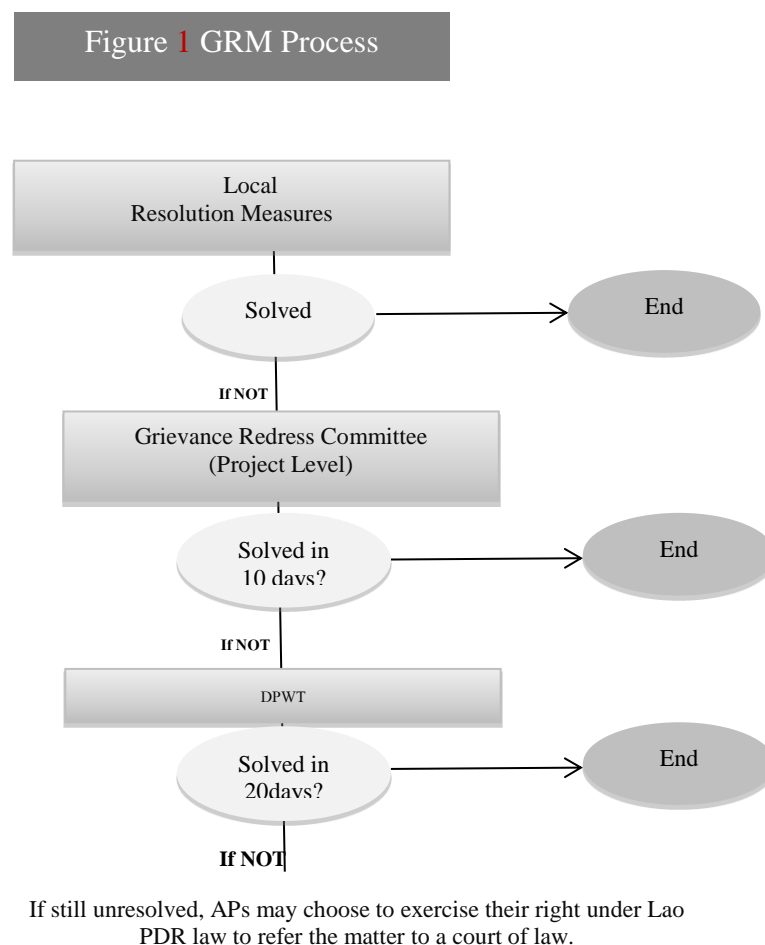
Figure 1 GRM Process

Local Resolution Measures

Solved

End

If NOT

Grievance Redress Committee (Project Level)

Solved in 10 days?

End

If NOT

DPWT

Solved in 20days?

End

If NOT

If still unresolved, APs may choose to exercise their right under Lao PDR law to refer the matter to a court of law.